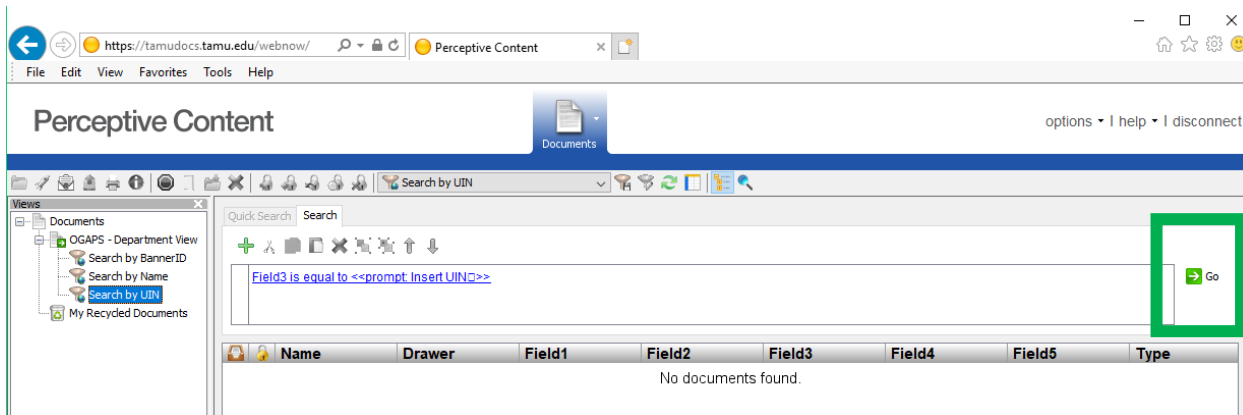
https://tamudocs.tamu.edu/webnow/

Perceptive Content

File Edit View Favorites Tools Help

Perceptive Content

Documents

options • | help • | disconnect

Search by UIN

Views

Documents

OGAPS - Department View

Search by BannerID

Search by Name

Search by UIN

My Recycled Documents

Quick Search Search

Field3 is equal to <<prompt: Insert UIN□>>

Go

| | | Name | Drawer | Field1 | Field2 | Field3 | Field4 | Field5 | Type |
|---|---|---|---|---|---|---|---|---|---|

No documents found.